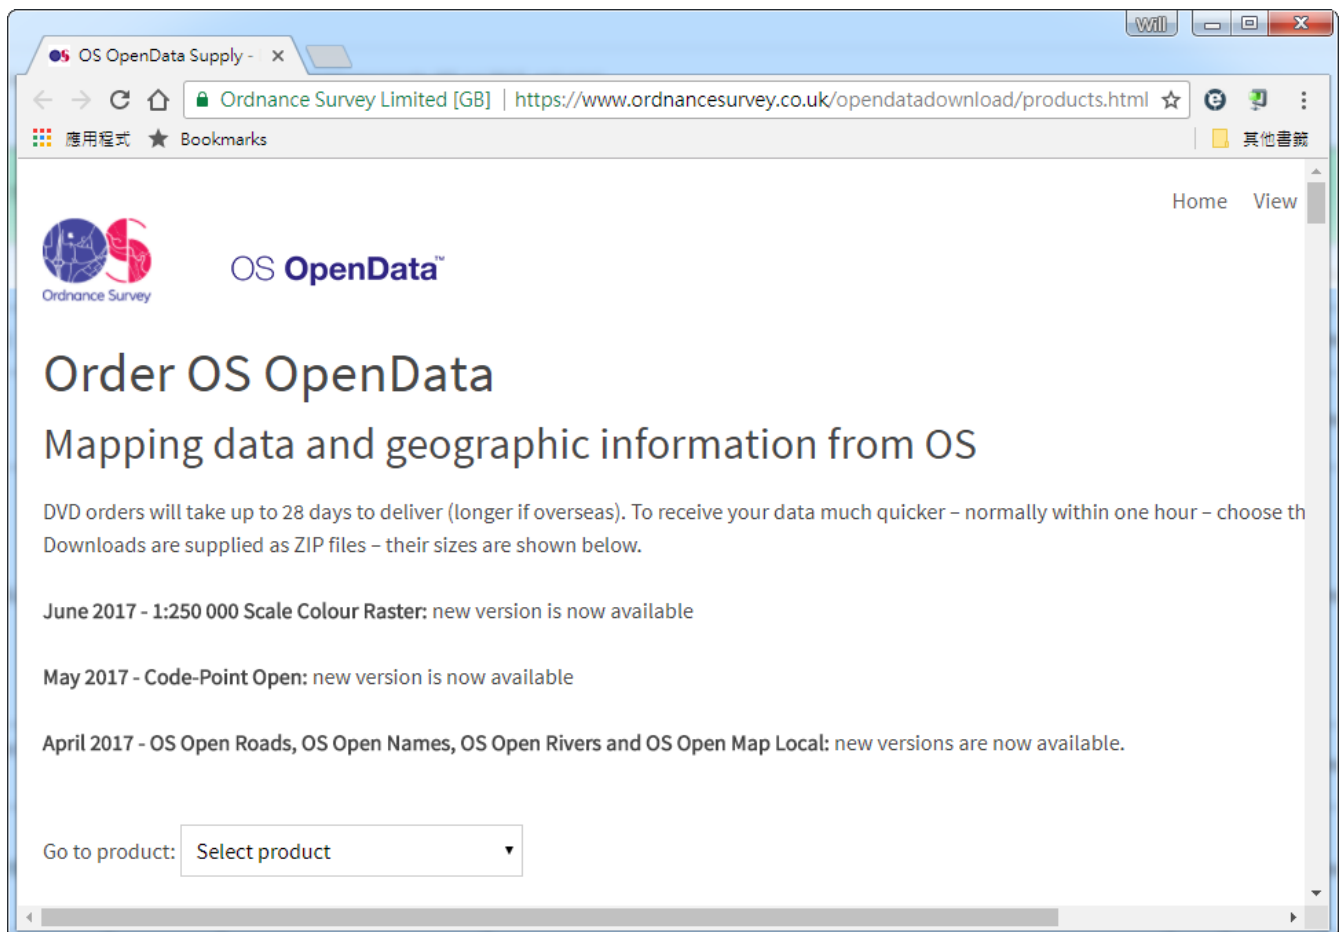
Will

OS OpenData Supply - ×

Ordnance Survey Limited [GB] | https://www.ordnancesurvey.co.uk/opendatadownload/products.html

應用程式 Bookmarks 其他書籤

Home View

Ordnance Survey

OS OpenData™

Order OS OpenData

Mapping data and geographic information from OS

DVD orders will take up to 28 days to deliver (longer if overseas). To receive your data much quicker – normally within one hour – choose th Downloads are supplied as ZIP files – their sizes are shown below.

**June 2017 - 1:250 000 Scale Colour Raster:** new version is now available

**May 2017 - Code-Point Open:** new version is now available

**April 2017 - OS Open Roads, OS Open Names, OS Open Rivers and OS Open Map Local:** new versions are now available.

Go to product: Select product